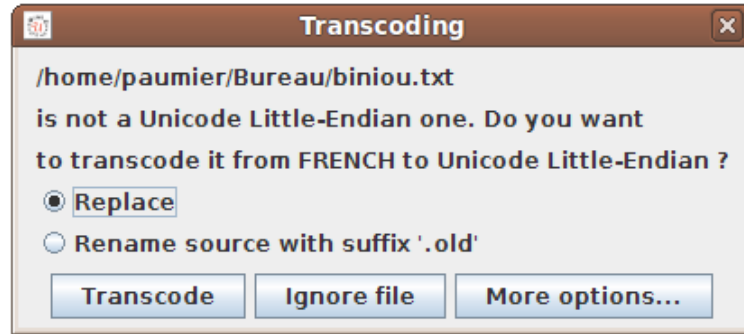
Transcoding

/home/paumier/Bureau/biniou.txt
is not a Unicode Little-Endian one. Do you want
to transcode it from FRENCH to Unicode Little-Endian ?

Replace

Rename source with suffix '.old'

Transcode | Ignore file | More options...